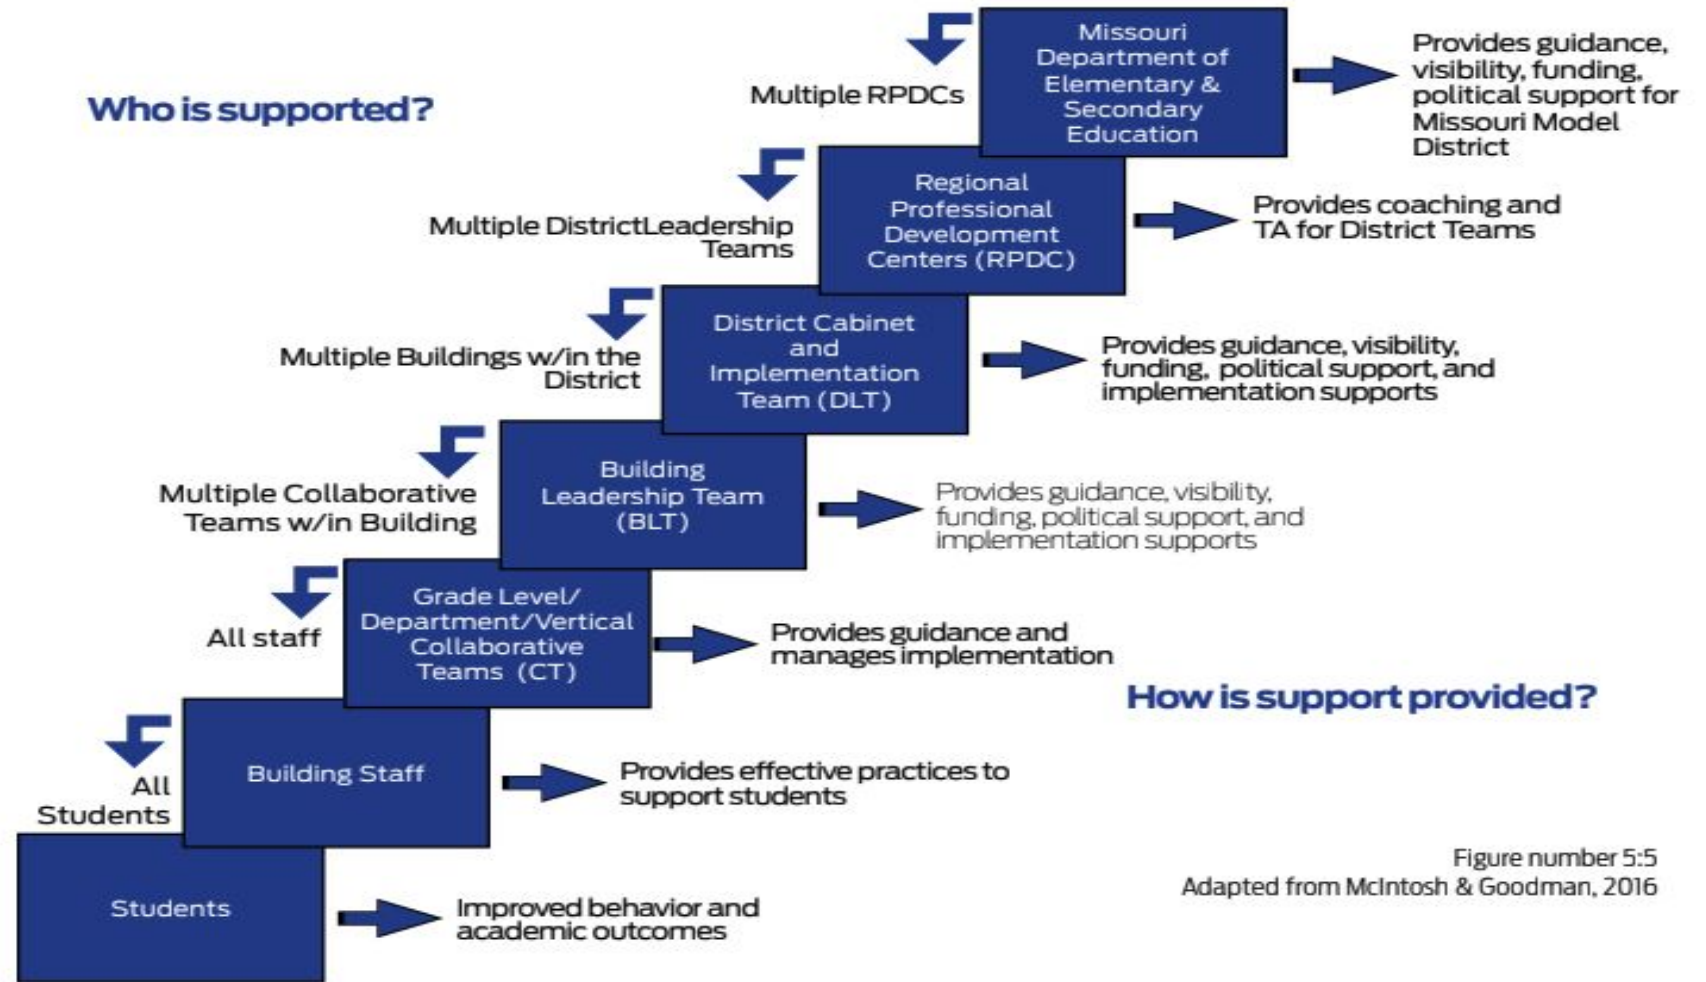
Who is supported?

Multiple RPDCs

Missouri Department of Elementary & Secondary Education

Provides guidance, visibility, funding, political support for Missouri Model District

Multiple DistrictLeadership Teams

Regional Professional Development Centers (RPDC)

Provides coaching and TA for District Teams

Multiple Buildings w/in the District

District Cabinet and Implementation Team (DLT)

Provides guidance, visibility, funding, political support, and implementation supports

Multiple Collaborative Teams w/in Building

Building Leadership Team (BLT)

Provides guidance, visibility, funding, political support, and implementation supports

All staff

Grade Level/ Department/Vertical Collaborative Teams (CT)

Provides guidance and manages implementation

How is support provided?

All Students

Building Staff

Provides effective practices to support students

Students

Improved behavior and academic outcomes

Figure number 5:5
Adapted from McIntosh & Goodman, 2016